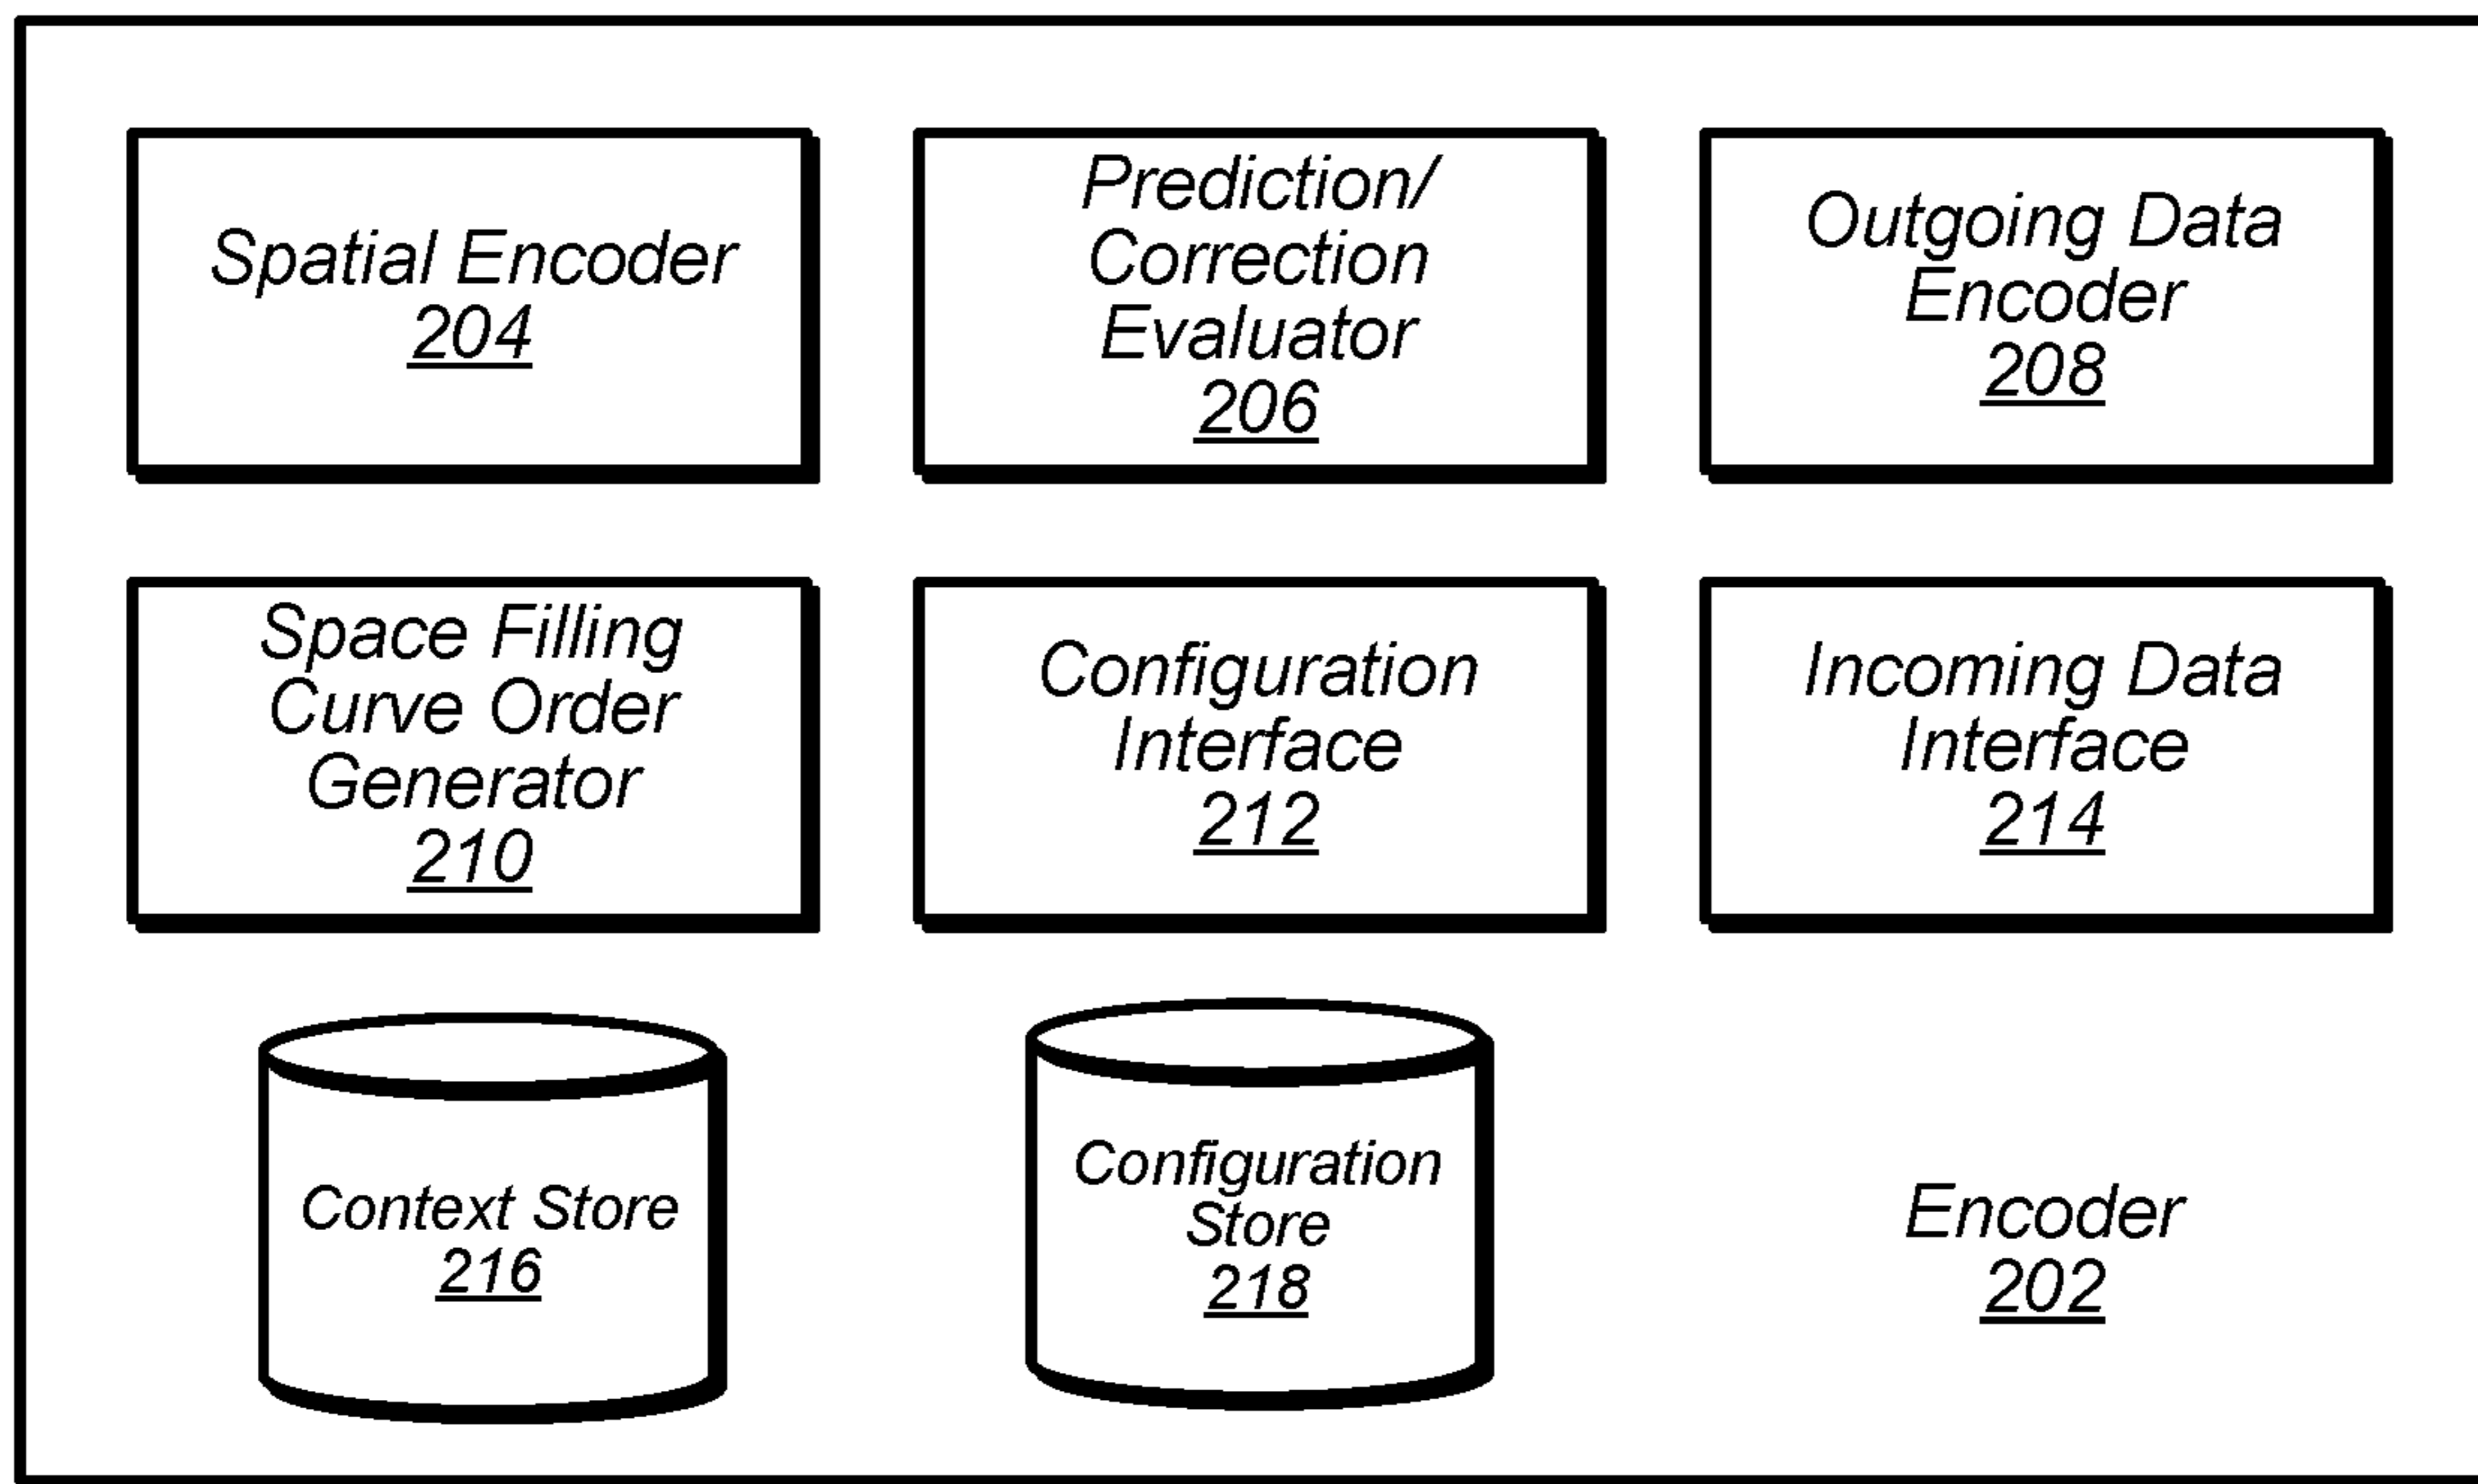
Spatial Encoder
204

Prediction/
Correction
Evaluator
206

Outgoing Data
Encoder
208

Space Filling
Curve Order
Generator
210

Configuration
Interface
212

Incoming Data
Interface
214

Context Store
216

Configuration
Store
218

Encoder
202